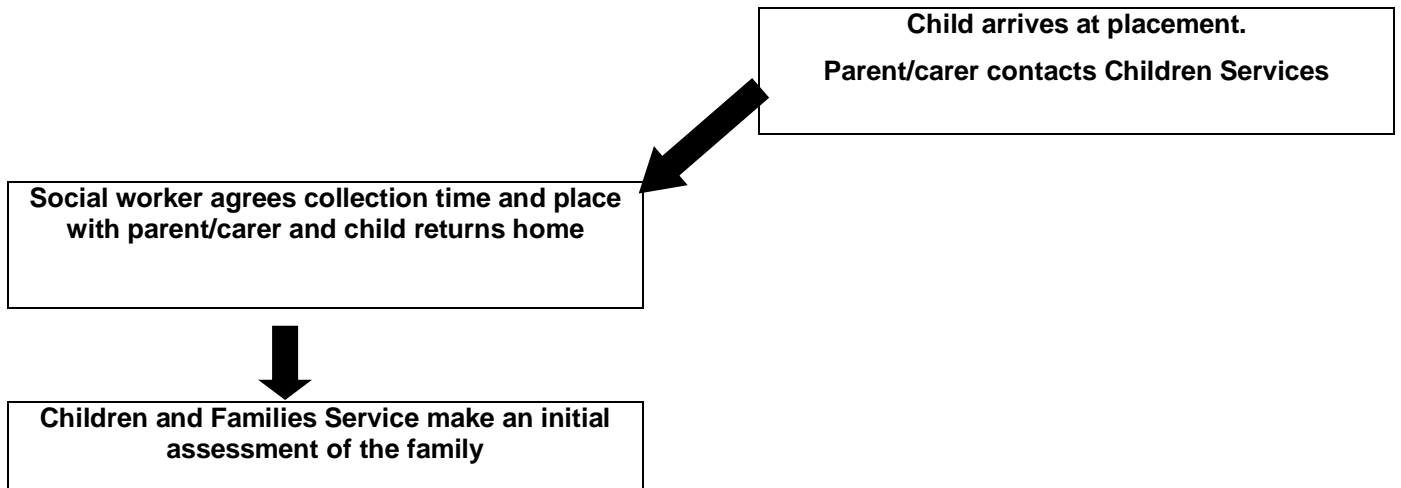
Child arrives at placement.

Parent/carer contacts Children Services

Social worker agrees collection time and place with parent/carer and child returns home

Children and Families Service make an initial assessment of the family